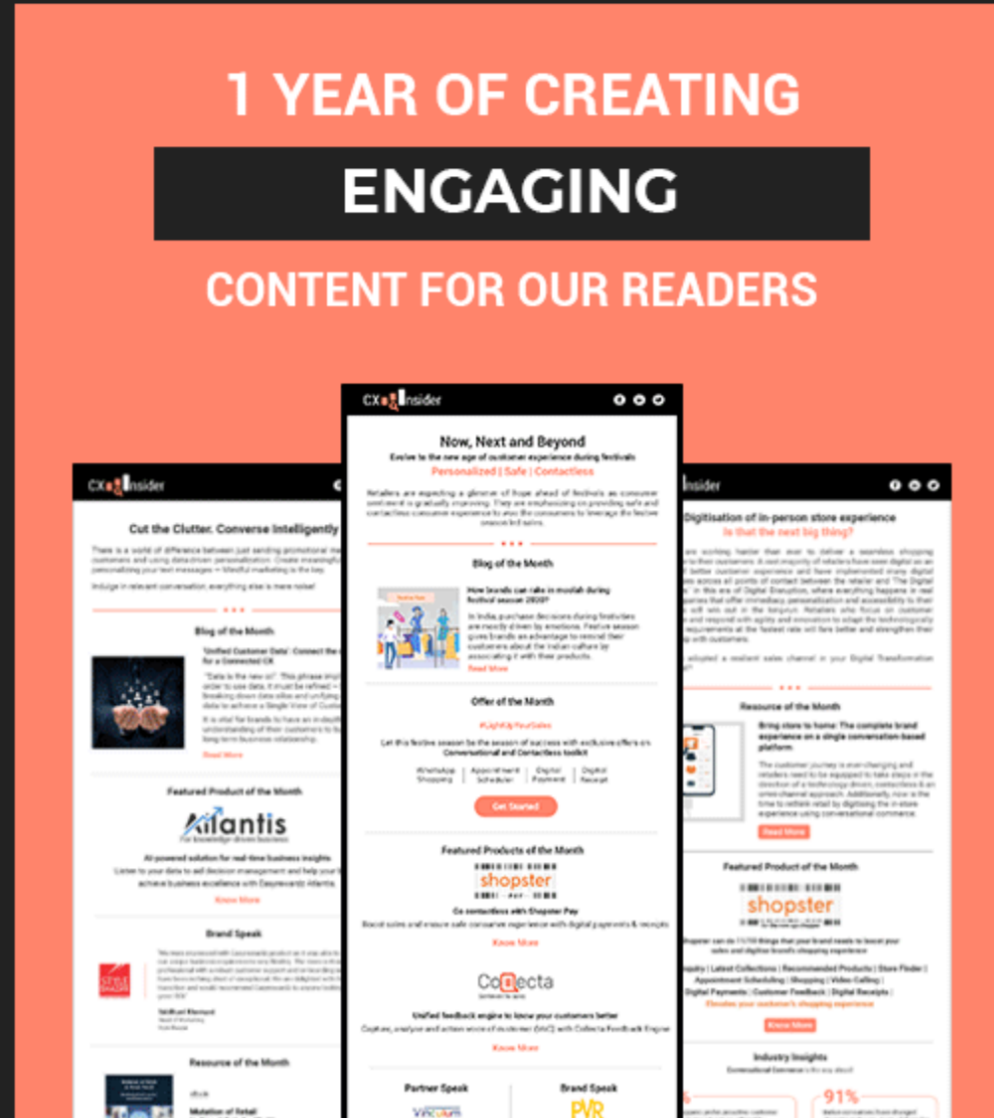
1 YEAR OF CREATING

ENGAGING

CONTENT FOR OUR READERS

CX Insider

Cut the Clutter. Converse Intelligently

There is a world of difference between just sending promotional me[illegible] customers and using data driven personalization. Create meaningful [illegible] personalizing your text messages = blissful marketing is the key.

Indulge in relevant conversation, everything else is mere noise!

Blog of the Month

'Unified Customer Data': Connect the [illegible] for a Connected CX

"Data is the new oil". This phrase impl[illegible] order to use data, it must be refined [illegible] breaking down data silos and unifying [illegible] data to achieve a Single View of Cust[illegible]

It is vital for brands to have an in-dept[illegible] understanding of their customers to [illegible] long-term business relationship.

Read More

Featured Product of the Month

Atlantis

For knowledge-driven business

AI powered solution for real-time business insights

Listen to your data to aid decision management and help your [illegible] achieve business excellence with Gupshup Atlantis.

Know More

Brand Speak

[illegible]

Resource of the Month

eBook

Mutation of Retail

CX Insider

Now, Next and Beyond

Evolve to the new age of customer experience during festivals

Personalized | Safe | Contactless

Retailers are expecting a glimmer of hope ahead of festivals as consumer sentiment is gradually improving. They are emphasizing on providing safe and contactless consumer experience to woo the consumers to leverage the festive season led sales.

Blog of the Month

How brands can rake in moolah during festival season 2020?

In India, purchase decisions during festivities are mostly driven by emotions. Festive season gives brands an advantage to remind their customers about the Indian culture by associating it with their products.

Read More

Offer of the Month

#LightUpYourSales

Let this festive season be the season of success with exclusive offers on Conversational and Contactless toolkit

WhatsApp Shopping | Appointment Scheduler | Digital Payment | Digital Receipt

Get Started

Featured Products of the Month

shopster

Go contactless with Shopster Pay

Boost sales and ensure safe consumer experience with digital payments & receipts

Know More

Collecta

Unified feedback engine to know your customers better

Capture, analyze and action voice of customer (VoC) with Collecta Feedback Engine

Know More

Partner Speak

Brand Speak

PVR

Insider

Digitisation of in-person store experience

Is that the next big thing?

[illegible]

Resource of the Month

Bring store to home: The complete brand experience on a single conversation-based platform

The customer journey is ever-changing and retailers need to be equipped to take steps in the direction of a technology driven, contactless & an omni-channel approach. Additionally, now is the time to rethink retail by digitising the in-store experience using conversational commerce.

Read More

Featured Product of the Month

shopster

Shopster can do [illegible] things that your brand needs to boost your sales and digitise brand's shopping experience

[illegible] | Latest Collections | Recommended Products | Store Finder | Appointment Scheduling | Shopping | Video Calling | Digital Payments | Customer Feedback | Digital Receipts |

Elevate your customer's shopping experience

Know More

Industry Insights

91%